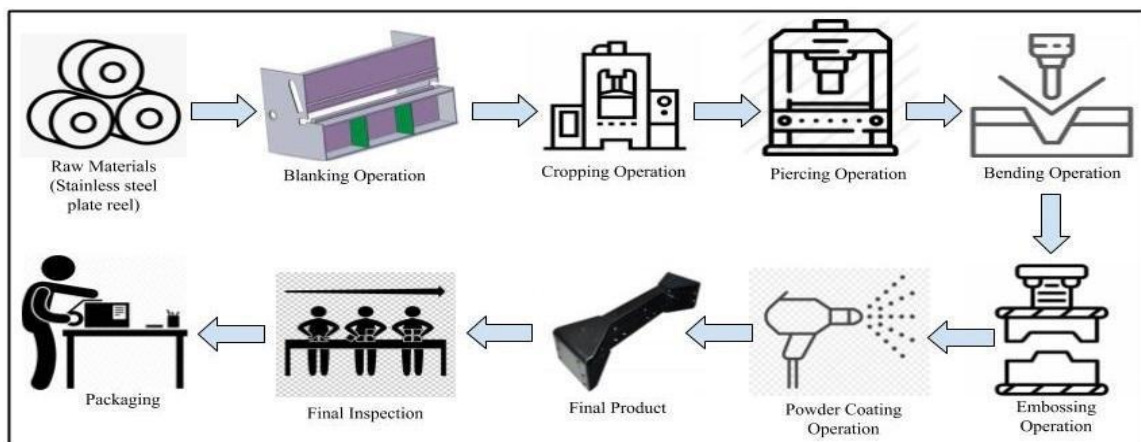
Raw Materials (Stainless steel plate reel)

Blanking Operation

Cropping Operation

Piercing Operation

Bending Operation

Embossing Operation

Powder Coating Operation

Final Product

Final Inspection

Packaging